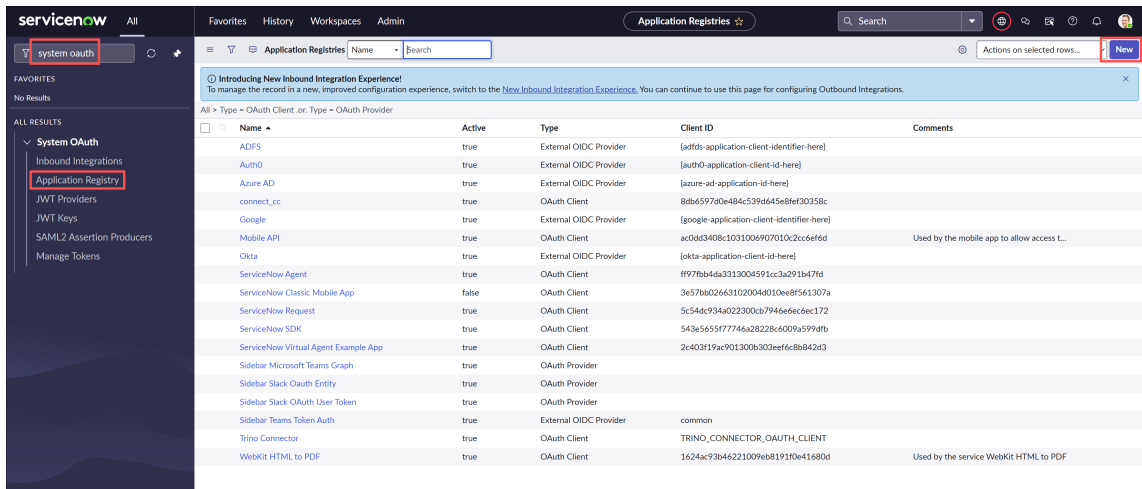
servicenow All

Favorites History Workspaces Admin

Application Registries ☆

Search

system oauth

FAVORITES

No Results

ALL RESULTS

System OAuth

Inbound Integrations

Application Registry

JWT Providers

JWT Keys

SAML2 Assertion Producers

Manage Tokens

Application Registries Name Search

Actions on selected rows... New

Introducing New Inbound Integration Experience!
To manage the record in a new, improved configuration experience, switch to the New Inbound Integration Experience. You can continue to use this page for configuring Outbound Integrations.

All > Type = OAuth Client .or. Type = OAuth Provider

| Name ▲ | Active | Type | Client ID | Comments |
|---|---|---|---|---|
| ADFS | true | External OIDC Provider | {adfds-application-client-identifier-here} | |
| Auth0 | true | External OIDC Provider | {auth0-application-client-id-here} | |
| Azure AD | true | External OIDC Provider | {azure-ad-application-id-here} | |
| connect_cc | true | OAuth Client | 8db6597d0e484c539d645e8fef30358c | |
| Google | true | External OIDC Provider | {google-application-client-identifier-here} | |
| Mobile API | true | OAuth Client | ac0dd3408c1031006907010c2cc6ef6d | Used by the mobile app to allow access t... |
| Okta | true | External OIDC Provider | {okta-application-client-id-here} | |
| ServiceNow Agent | true | OAuth Client | ff97fbb4da3313004591cc3a291b47fd | |
| ServiceNow Classic Mobile App | false | OAuth Client | 3e57bb02663102004d010ee8f561307a | |
| ServiceNow Request | true | OAuth Client | 5c54dc934a022300cb7946e6ec6ec172 | |
| ServiceNow SDK | true | OAuth Client | 543e5655f77746a28228c6009a599dfb | |
| ServiceNow Virtual Agent Example App | true | OAuth Client | 2c403f19ac901300b303eef6c8b842d3 | |
| Sidebar Microsoft Teams Graph | true | OAuth Provider | | |
| Sidebar Slack Oauth Entity | true | OAuth Provider | | |
| Sidebar Slack OAuth User Token | true | OAuth Provider | | |
| Sidebar Teams Token Auth | true | External OIDC Provider | common | |
| Trino Connector | true | OAuth Client | TRINO_CONNECTOR_OAUTH_CLIENT | |
| WebKit HTML to PDF | true | OAuth Client | 1624ac93b46221009eb8191f0e41680d | Used by the service WebKit HTML to PDF |